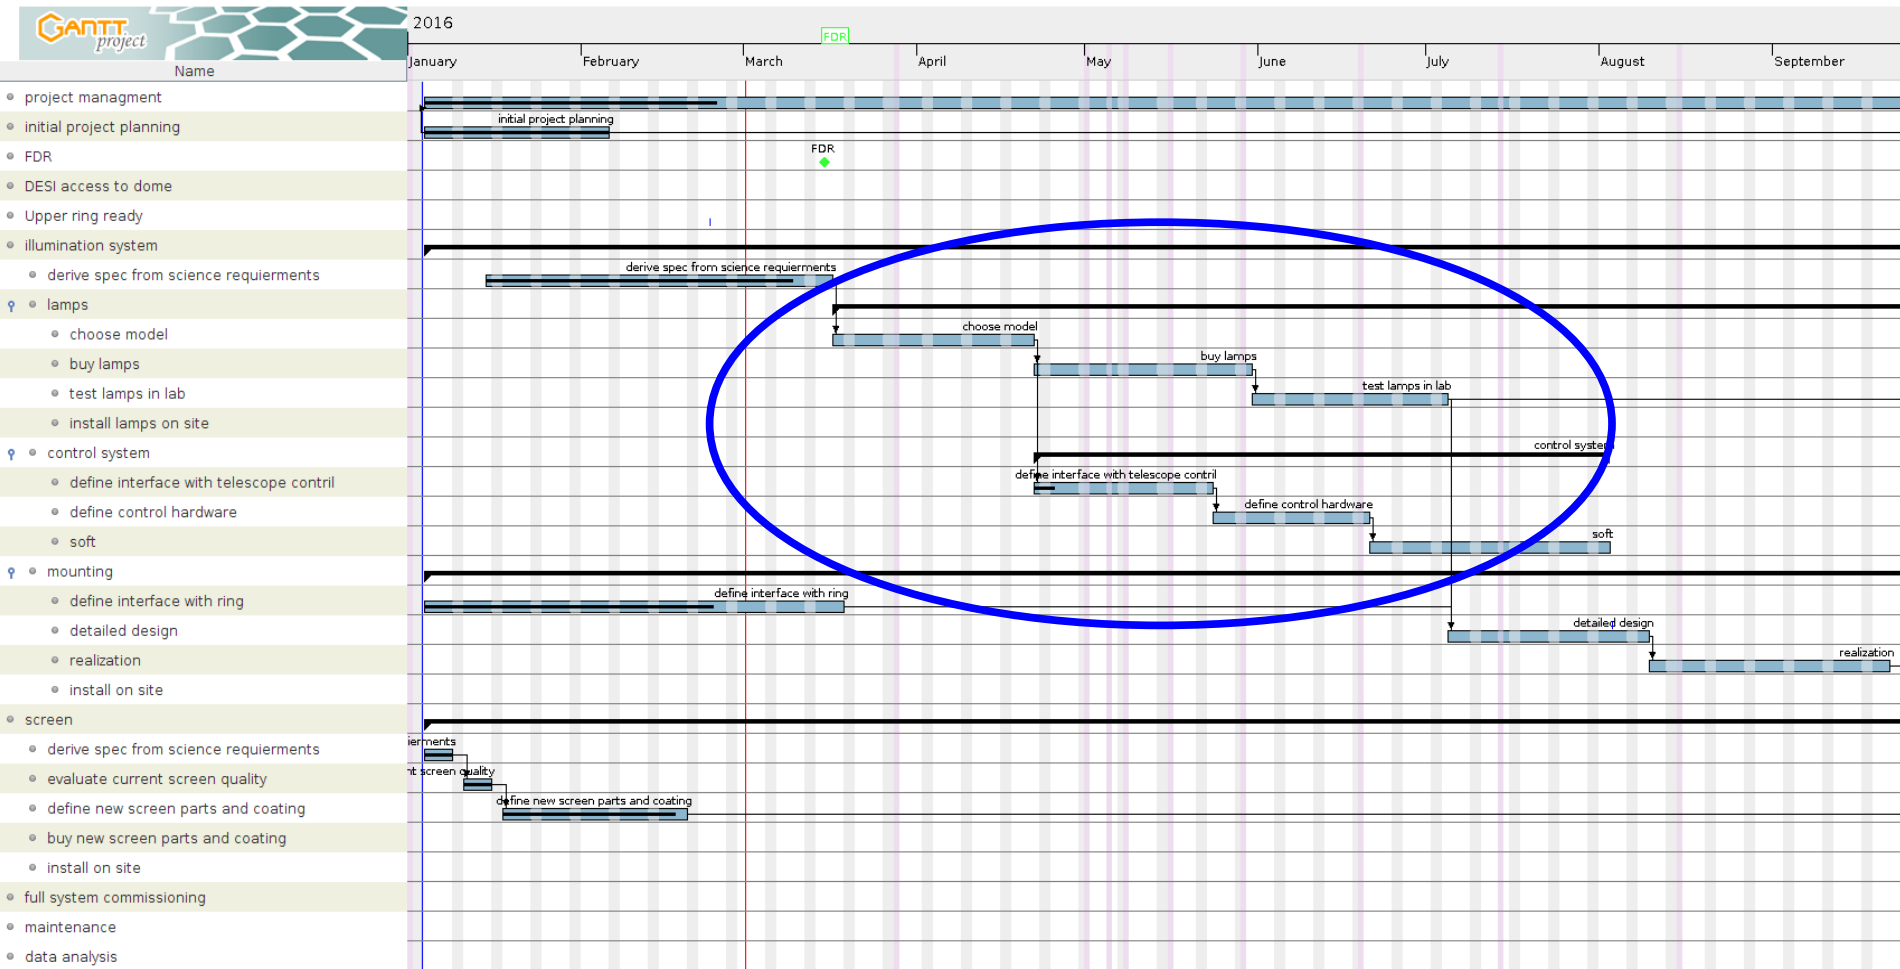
GANTT project

Name

project managment
initial project planning
FDR
DESI access to dome
Upper ring ready
illumination system
derive spec from science requierments
lamps
choose model
buy lamps
test lamps in lab
install lamps on site
control system
define interface with telescope contril
define control hardware
soft
mounting
define interface with ring
detailed design
realization
install on site
screen
derive spec from science requierments
evaluate current screen quality
define new screen parts and coating
buy new screen parts and coating
install on site
full system commissioning
maintenance
data analysis

2016
FDR
January
February
March
April
May
June
July
August
September

initial project planning
FDR
derive spec from science requierments
choose model
buy lamps
test lamps in lab
control system
define interface with telescope contril
define control hardware
soft
define interface with ring
detailed design
realization
ierments
nt screen quality
define new screen parts and coating